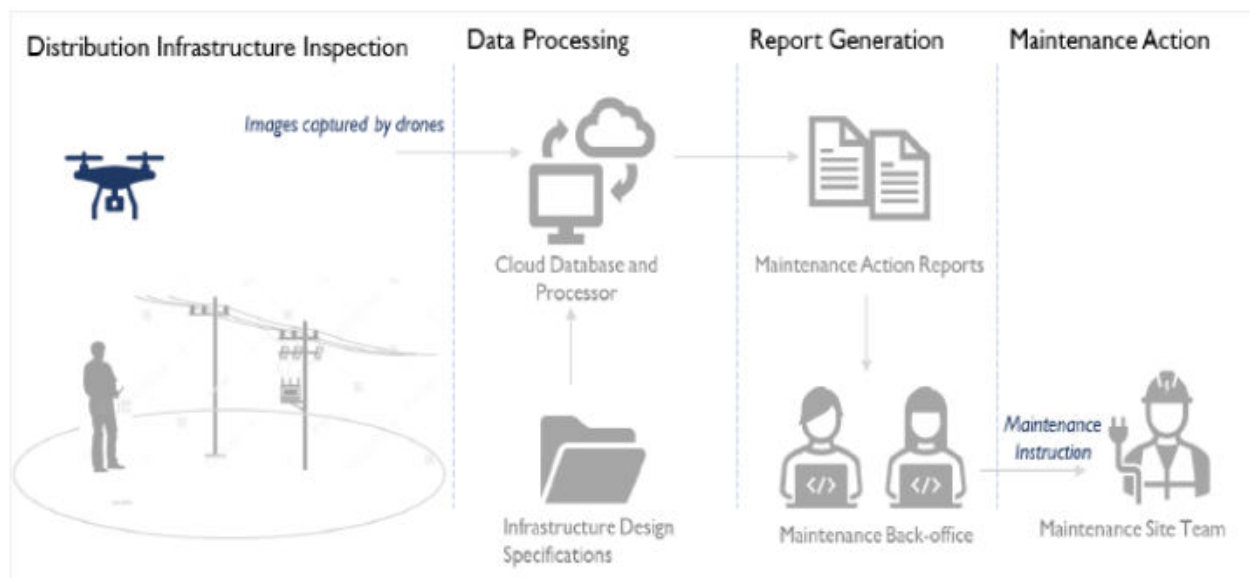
Distribution Infrastructure Inspection

Data Processing

Report Generation

Maintenance Action

Images captured by drones

Cloud Database and Processor

Maintenance Action Reports

Infrastructure Design Specifications

Maintenance Back-office

Maintenance Instruction

Maintenance Site Team